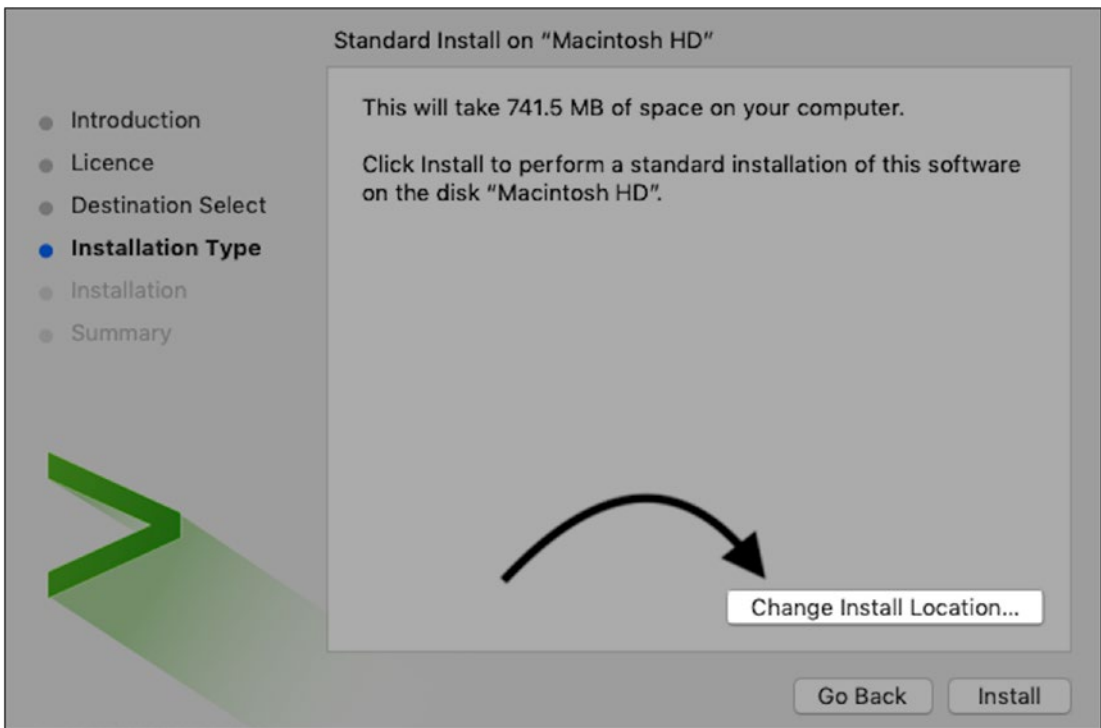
Standard Install on "Macintosh HD"

Introduction
Licence
Destination Select
Installation Type
Installation
Summary

This will take 741.5 MB of space on your computer.

Click Install to perform a standard installation of this software on the disk "Macintosh HD".

Change Install Location...

Go Back
Install